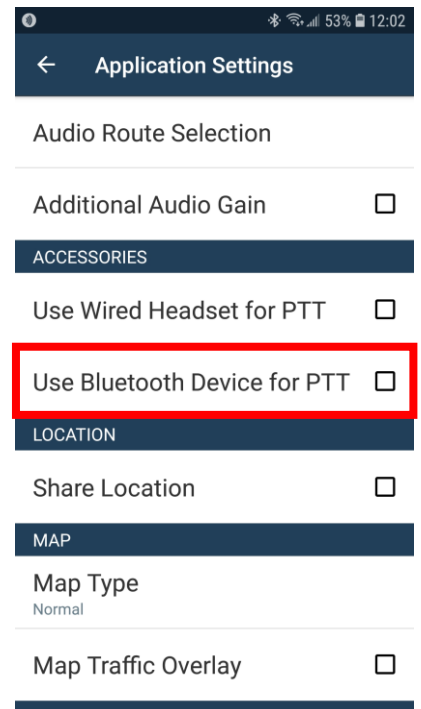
53% 12:02

← Application Settings

Audio Route Selection

Additional Audio Gain ☐

ACCESSORIES

Use Wired Headset for PTT ☐

Use Bluetooth Device for PTT ☐

LOCATION

Share Location ☐

MAP

Map Type
Normal

Map Traffic Overlay ☐